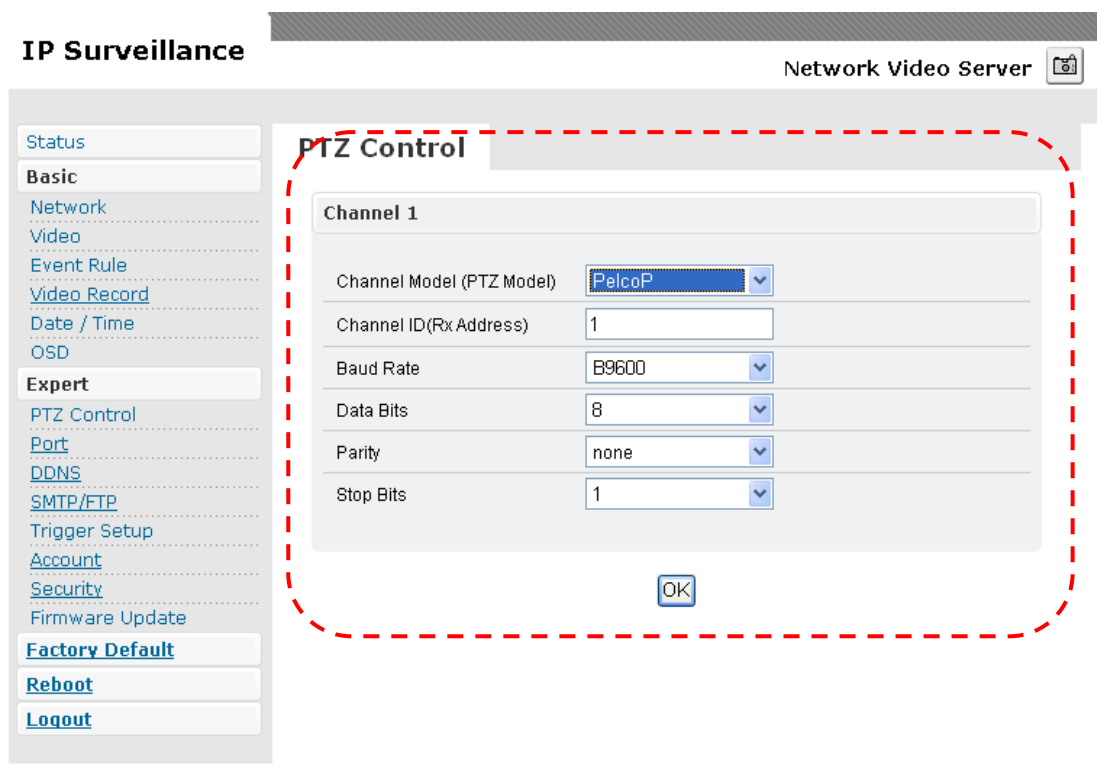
IP Surveillance

Network Video Server

Status
Basic
Network
Video
Event Rule
Video Record
Date / Time
OSD
Expert
PTZ Control
Port
DDNS
SMTP/FTP
Trigger Setup
Account
Security
Firmware Update
Factory Default
Reboot
Logout

PTZ Control

Channel 1

| | |
|---|---|
| Channel Model (PTZ Model) | PelcoP |
| Channel ID(Rx Address) | 1 |
| Baud Rate | B9600 |
| Data Bits | 8 |
| Parity | none |
| Stop Bits | 1 |

OK